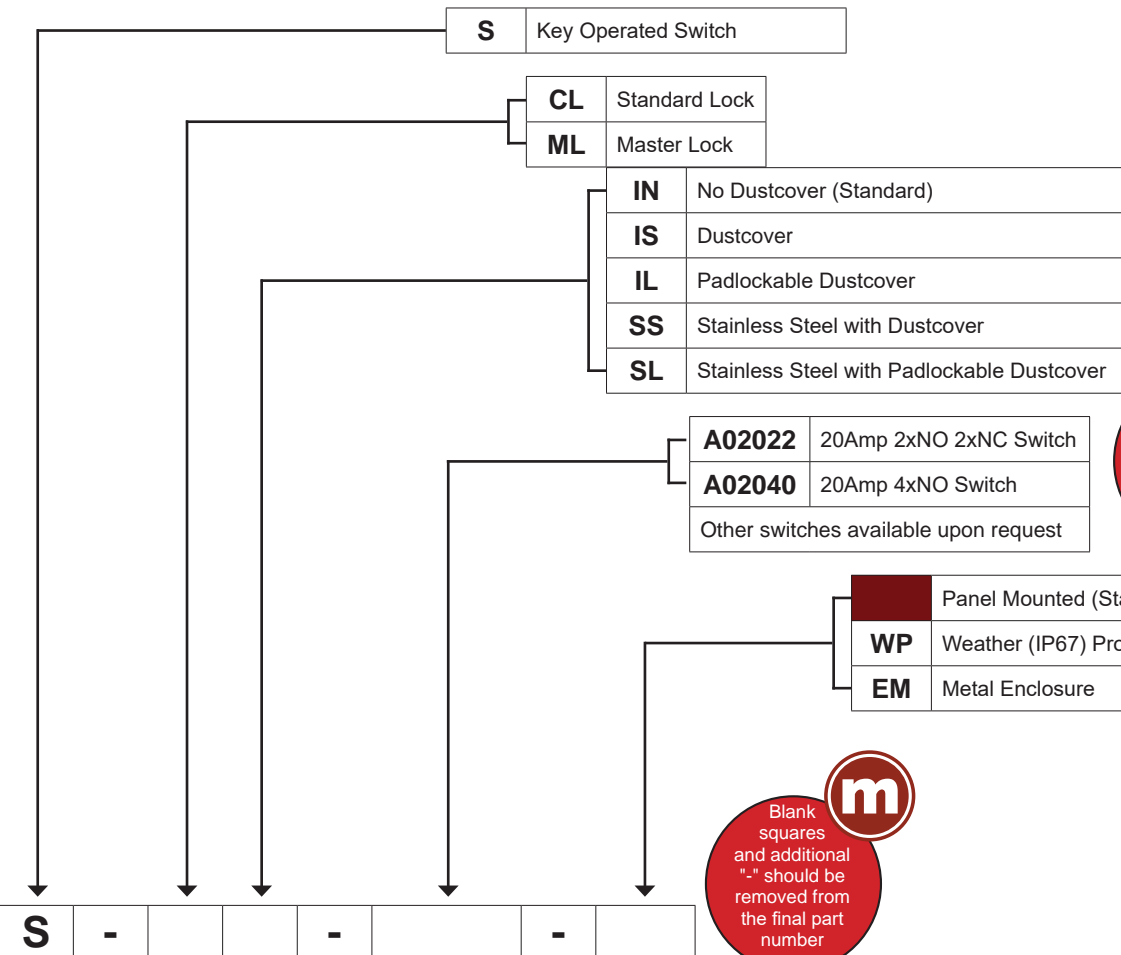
| S | Key Operated Switch |
|---|---|

| CL | Standard Lock |
|---|---|
| ML | Master Lock |

| IN | No Dustcover (Standard) |
|---|---|
| IS | Dustcover |
| IL | Padlockable Dustcover |
| SS | Stainless Steel with Dustcover |
| SL | Stainless Steel with Padlockable Dustcover |

| A02022 | 20Amp 2xNO 2xNC Switch |
|---|---|
| A02040 | 20Amp 4xNO Switch |
| Other switches available upon request | |

| | Panel Mounted (St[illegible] |
|---|---|
| WP | Weather (IP67) Pro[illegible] |
| EM | Metal Enclosure |

m

Blank squares and additional "-" should be removed from the final part number

| S | - | | | - | | - | |
|---|---|---|---|---|---|---|---|